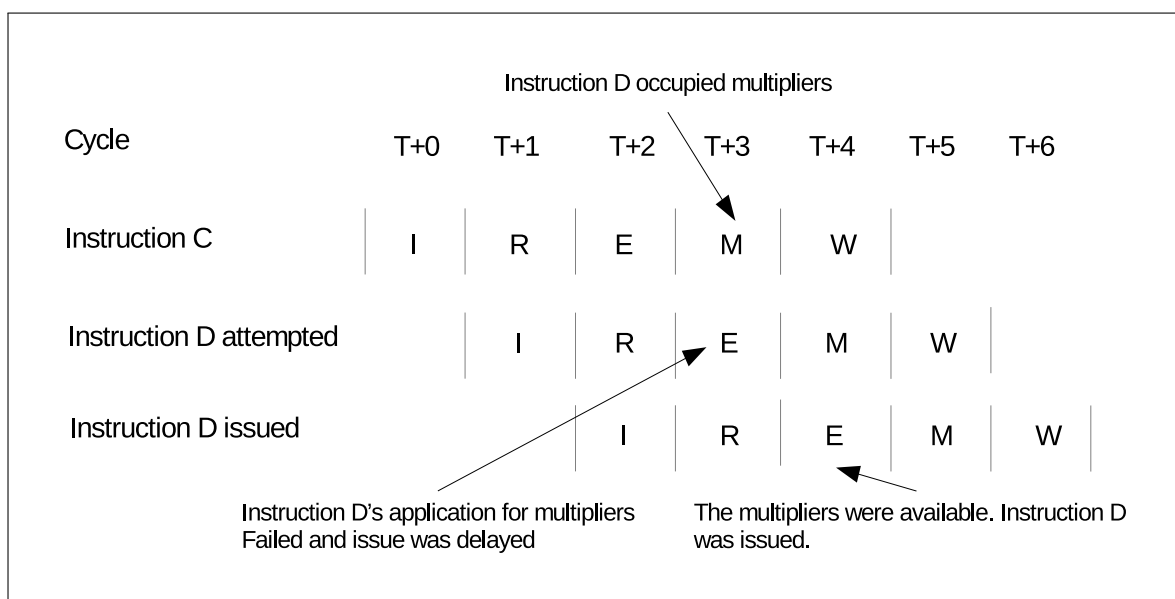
Instruction D occupied multipliers

| Cycle | T+0 | T+1 | T+2 | T+3 | T+4 | T+5 | T+6 |
|---|---|---|---|---|---|---|---|
| Instruction C | I | R | E | M | W | | |
| Instruction D attempted | | I | R | E | M | W | |
| Instruction D issued | | | I | R | E | M | W |

Instruction D's application for multipliers Failed and issue was delayed

The multipliers were available. Instruction D was issued.